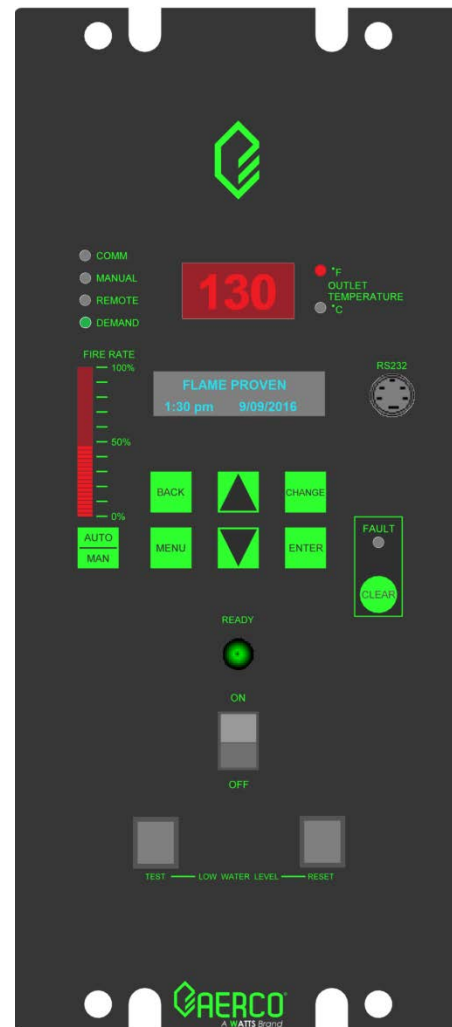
COMM
MANUAL
REMOTE
DEMAND

130

°F
OUTLET TEMPERATURE
°C

FIRE RATE
100%
50%
0%

FLAME PROVEN
1:30 pm 9/09/2016

RS232

BACK
CHANGE
MENU
ENTER

AUTO
MAN

FAULT
CLEAR

READY

ON
OFF

TEST LOW WATER LEVEL RESET

AERCO
A WATTS Brand